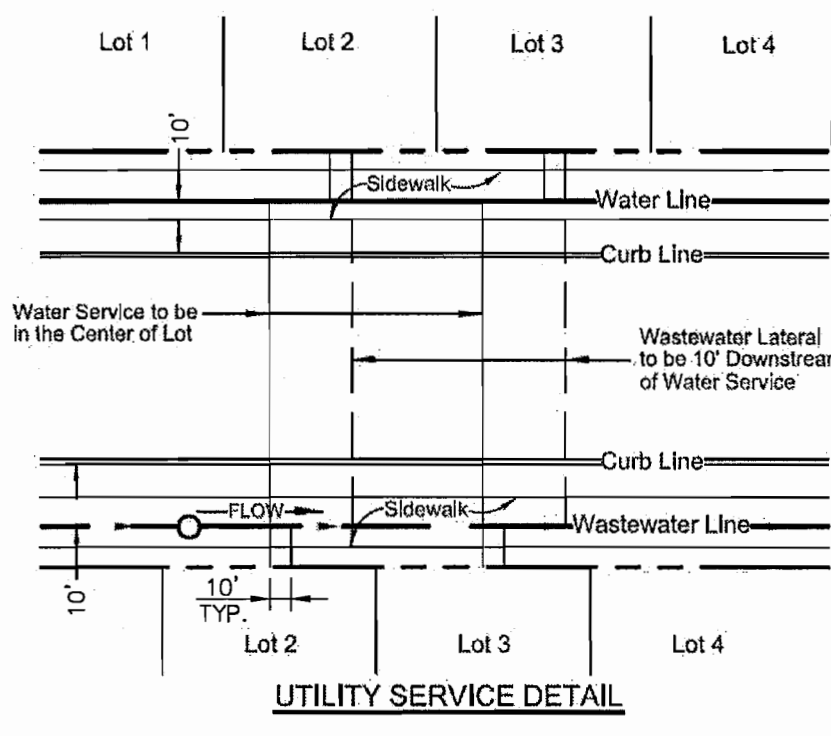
Lot 1
Lot 2
Lot 3
Lot 4

10'

Sidewalk
Water Line
Curb Line

Water Service to be in the Center of Lot

Wastewater Lateral to be 10' Downstrea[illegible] of Water Service

Curb Line
FLOW
Sidewalk
Wastewater Line

10'
10'
TYP.

Lot 2
Lot 3
Lot 4

UTILITY SERVICE DETAIL